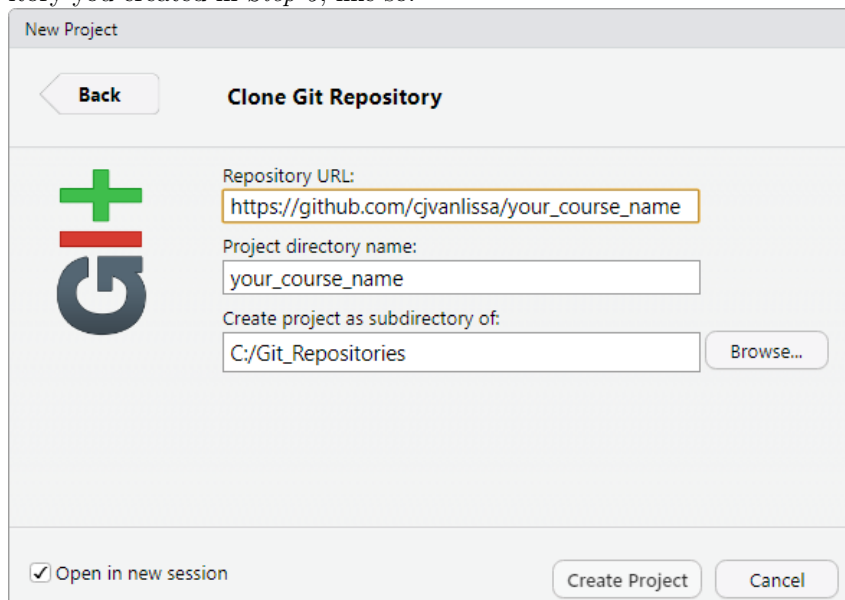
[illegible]

New Project

Back

Clone Git Repository

Repository URL:

https://github.com/cjvanlissa/your_course_name

Project directory name:

your_course_name

Create project as subdirectory of:

C:/Git_Repositories

Browse...

Open in new session

Create Project

Cancel